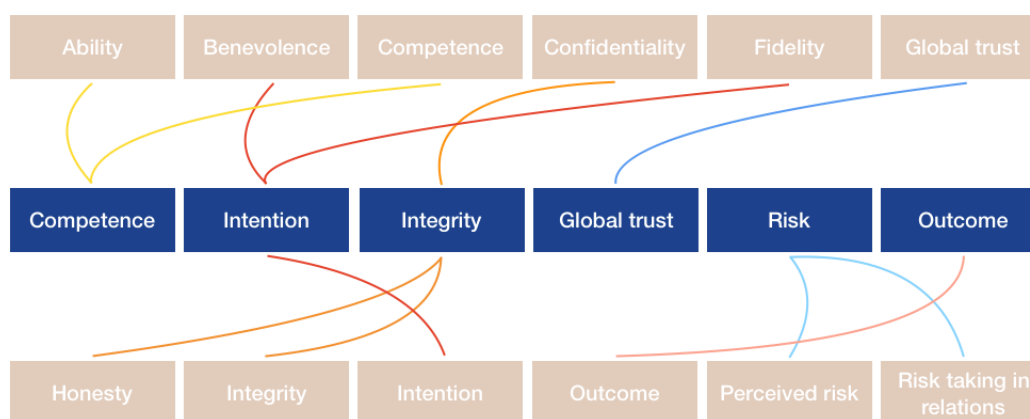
Ability

Benevolence

Competence

Confidentiality

Fidelity

Global trust

Competence

Intention

Integrity

Global trust

Risk

Outcome

Honesty

Integrity

Intention

Outcome

Perceived risk

Risk taking in relations